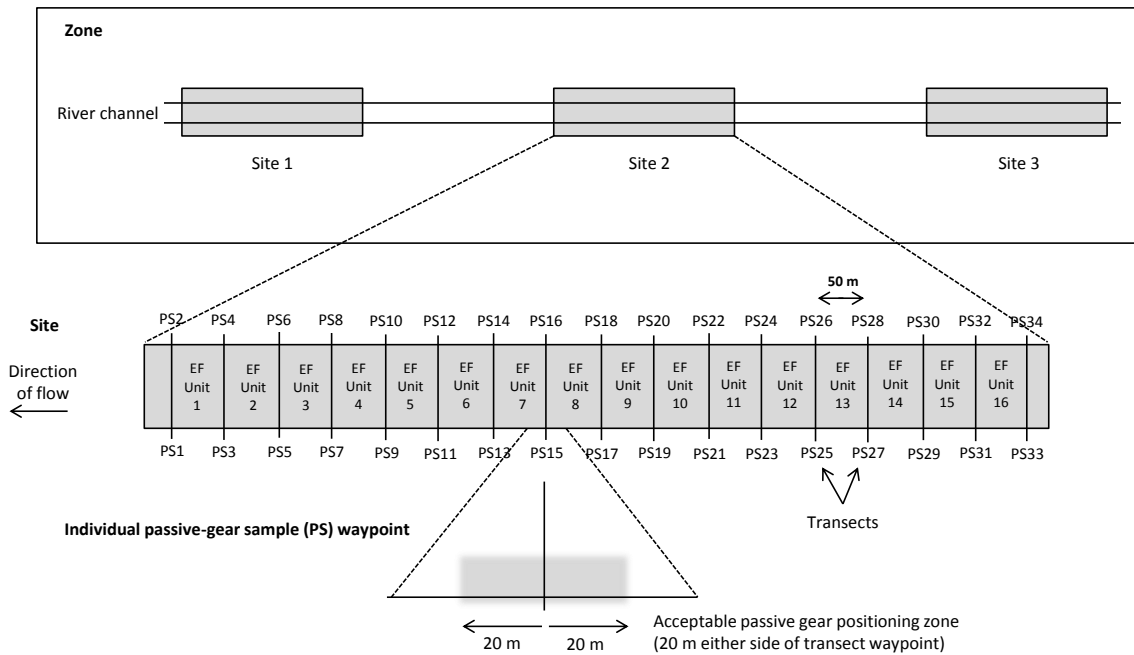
Zone

River channel

Site 1

Site 2

Site 3

Site

50 m

PS2 PS4 PS6 PS8 PS10 PS12 PS14 PS16 PS18 PS20 PS22 PS24 PS26 PS28 PS30 PS32 PS34

Direction of flow

EF Unit 1

EF Unit 2

EF Unit 3

EF Unit 4

EF Unit 5

EF Unit 6

EF Unit 7

EF Unit 8

EF Unit 9

EF Unit 10

EF Unit 11

EF Unit 12

EF Unit 13

EF Unit 14

EF Unit 15

EF Unit 16

PS1 PS3 PS5 PS7 PS9 PS11 PS13 PS15 PS17 PS19 PS21 PS23 PS25 PS27 PS29 PS31 PS33

Transects

Individual passive-gear sample (PS) waypoint

20 m 20 m

Acceptable passive gear positioning zone (20 m either side of transect waypoint)